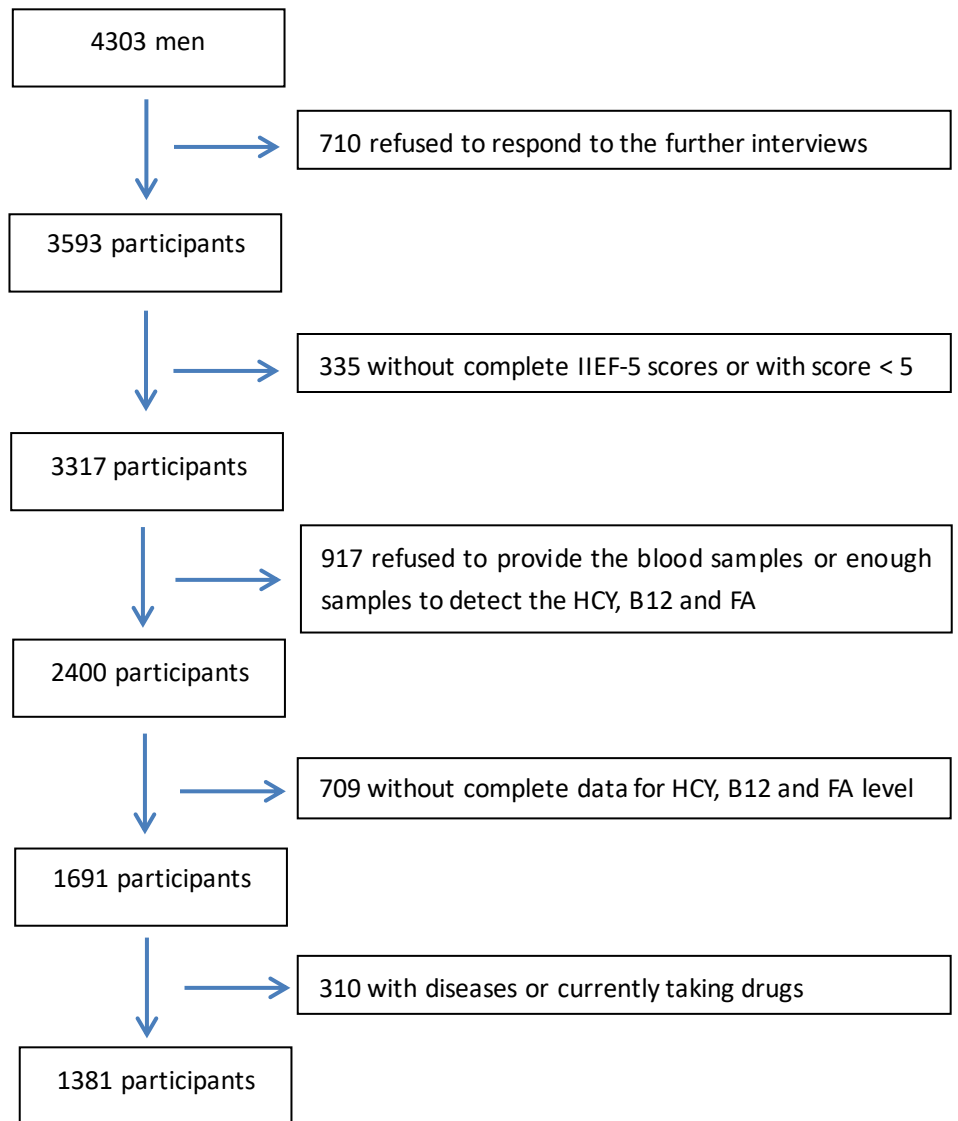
4303 men

710 refused to respond to the further interviews

3593 participants

335 without complete IIEF-5 scores or with score < 5

3317 participants

917 refused to provide the blood samples or enough samples to detect the HCY, B12 and FA

2400 participants

709 without complete data for HCY, B12 and FA level

1691 participants

310 with diseases or currently taking drugs

1381 participants